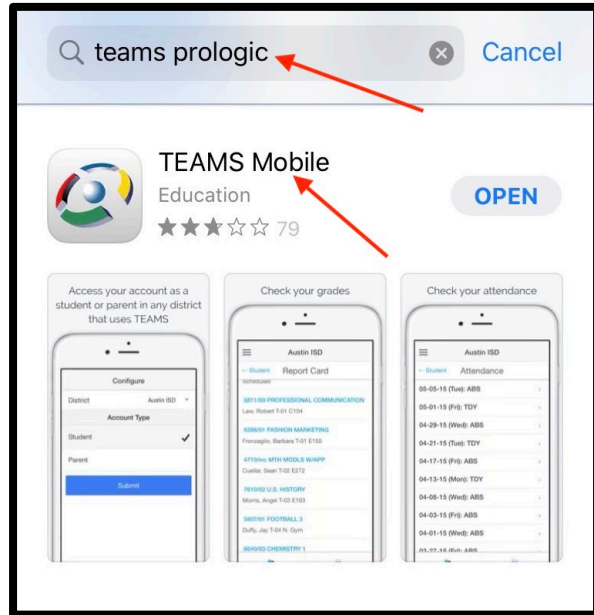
teams prologic

Cancel

TEAMS Mobile

Education

79

OPEN

Access your account as a student or parent in any district that uses TEAMS

Configure

District Austin ISD

Account Type

Student

Parent

Submit

Check your grades

Austin ISD

Student Report Card

5011/00 PROFESSIONAL COMMUNICATION
Law, Robert T-01 C104

5266/01 FASHION MARKETING
Fronzaglio, Barbara T-01 E150

4710/inc MTH MODLS W/APP
Cuellar, Sean T-02 E272

7610/02 U.S. HISTORY
Morris, Angel T-03 E103

5607/01 FOOTBALL 3
Duffy, Jay T-04 N. Gym

6040/03 CHEMISTRY 1

Check your attendance

Austin ISD

Student Attendance

05-05-15 (Tue): ABS

05-01-15 (Fri): TDY

04-29-15 (Wed): ABS

04-21-15 (Tue): TDY

04-17-15 (Fri): ABS

04-13-15 (Mon): TDY

04-08-15 (Wed): ABS

04-03-15 (Fri): ABS

04-01-15 (Wed): ABS

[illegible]